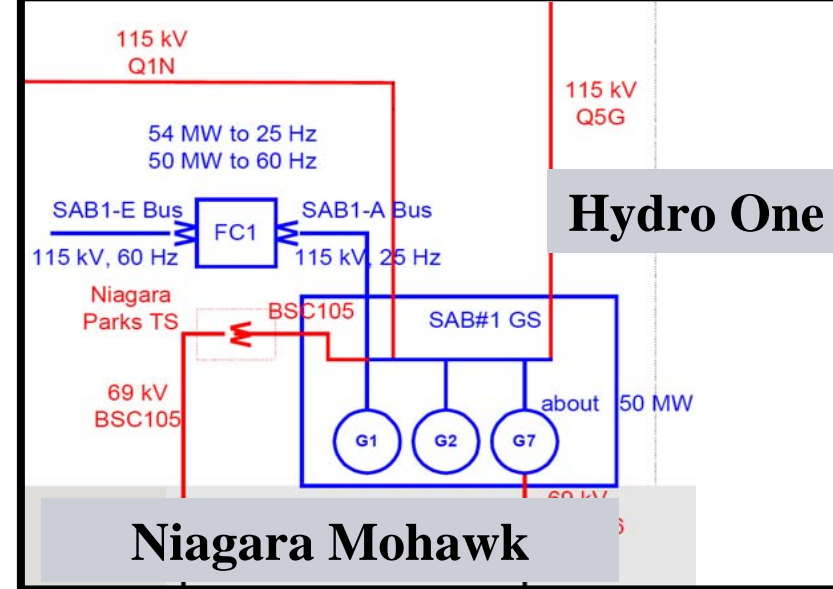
115 kV
Q1N

115 kV
Q5G

54 MW to 25 Hz
50 MW to 60 Hz

SAB1-E Bus
115 kV, 60 Hz

FC1

SAB1-A Bus
115 kV, 25 Hz

Hydro One

Niagara
Parks TS

BSC105

SAB#1 GS

69 kV
BSC105

G1
G2
G7

about 50 MW

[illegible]

Niagara Mohawk